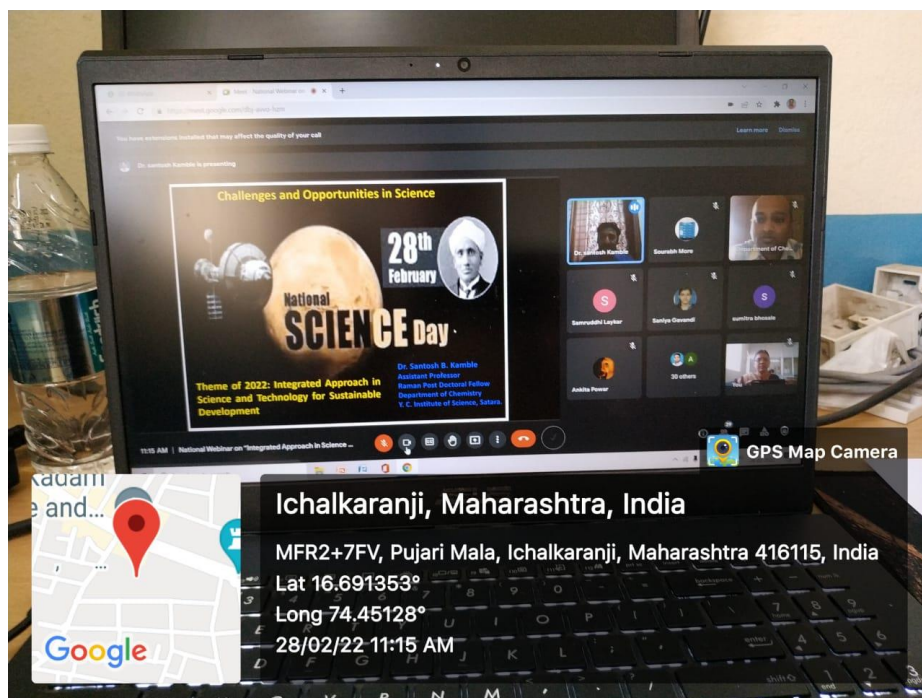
Meet - National Webinar on

You have extensions installed that may affect the quality of your call

Learn more Dismiss

Dr. santosh Kamble is presenting

Challenges and Opportunities in Science

28th February

National SCIENCE Day

Theme of 2022: Integrated Approach in Science and Technology for Sustainable Development

Dr. Santosh B. Kamble
Assistant Professor
Raman Post Doctoral Fellow
Department of Chemistry
Y. C. Institute of Science, Satara.

Dr. santosh Kamble

Sourabh More

Department of Che...

Samruddhi Laykar

Saniya Gavandi

sumitra bhosale

Ankita Powar

30 others

You

11:15 AM | National Webinar on "Integrated Approach in Science ...

GPS Map Camera

Kadam
e and...

Google

Ichalkaranji, Maharashtra, India

MFR2+7FV, Pujari Mala, Ichalkaranji, Maharashtra 416115, India
Lat 16.691353°
Long 74.45128°
28/02/22 11:15 AM